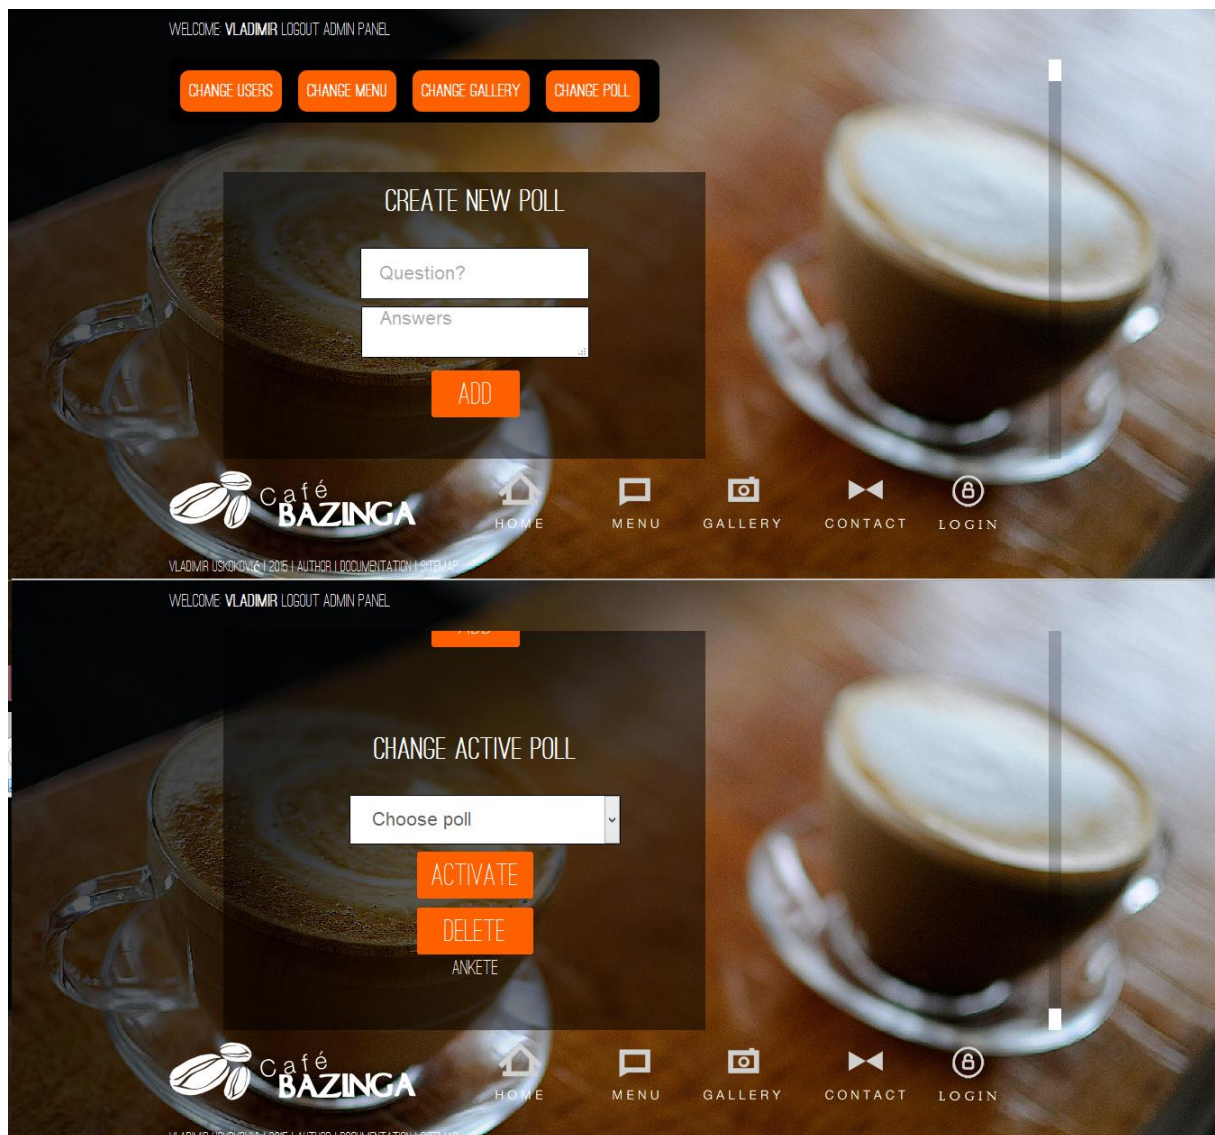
WELCOME **VLADIMIR** LOGOUT ADMIN PANEL

CHANGE USERS CHANGE MENU CHANGE GALLERY CHANGE POLL

CREATE NEW POLL

Question?

Answers

ADD

Café BAZINGA

HOME MENU GALLERY CONTACT LOGIN

VLADIMIR USKOKOVIĆ | 2015 | AUTHOR | DOCUMENTATION | SITEMAP

WELCOME **VLADIMIR** LOGOUT ADMIN PANEL

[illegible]

CHANGE ACTIVE POLL

Choose poll

ACTIVATE

DELETE

ANKETE

Café BAZINGA

HOME MENU GALLERY CONTACT LOGIN

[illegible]